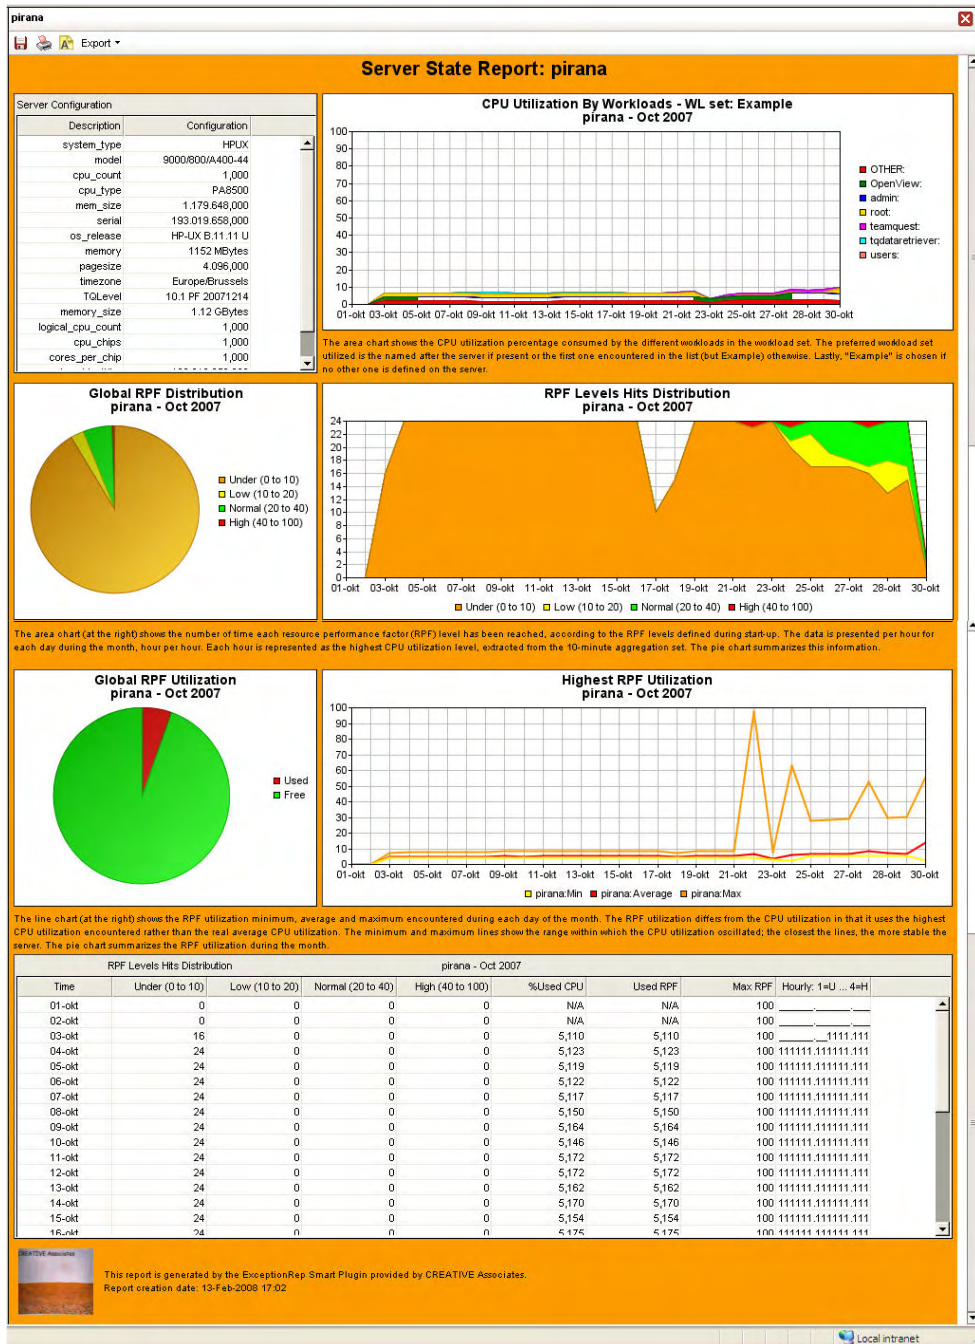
pirana

Export

Server State Report: pirana

Server Configuration

| Description | Configuration |
|---|---|
| system_type | HPUX |
| model | 9000/800/A400-44 |
| cpu_count | 1,000 |
| cpu_type | PA8500 |
| mem_size | 1.179.648,000 |
| serial | 193.019.658,000 |
| os_release | HP-UX B.11.11 U |
| memory | 1152 MBytes |
| pagesize | 4.096,000 |
| timezone | Europe/Brussels |
| TQLevel | 10.1 PF 20071214 |
| memory_size | 1.12 GBytes |
| logical_cpu_count | 1,000 |
| cpu_chips | 1,000 |
| cores_per_chip | 1,000 |

CPU Utilization By Workloads - WL set: Example
pirana - Oct 2007

100 90 80 70 60 50 40 30 20 10 0
01-okt 03-okt 05-okt 07-okt 09-okt 11-okt 13-okt 15-okt 17-okt 19-okt 21-okt 23-okt 25-okt 27-okt 28-okt 30-okt

OTHER:
OpenView:
admin:
root:
teamquest:
tqdataretriever:
users:

The area chart shows the CPU utilization percentage consumed by the different workloads in the workload set. The preferred workload set utilized is the named after the server if present or the first one encountered in the list (but Example) otherwise. Lastly, "Example" is chosen if no other one is defined on the server.

Global RPF Distribution
pirana - Oct 2007

Under (0 to 10)
Low (10 to 20)
Normal (20 to 40)
High (40 to 100)

RPF Levels Hits Distribution
pirana - Oct 2007

24 22 20 18 16 14 12 10 8 6 4 2 0
01-okt 03-okt 05-okt 07-okt 09-okt 11-okt 13-okt 15-okt 17-okt 19-okt 21-okt 23-okt 25-okt 27-okt 28-okt 30-okt

Under (0 to 10) Low (10 to 20) Normal (20 to 40) High (40 to 100)

The area chart (at the right) shows the number of time each resource performance factor (RPF) level has been reached, according to the RPF levels defined during start-up. The data is presented per hour for each day during the month, hour per hour. Each hour is represented as the highest CPU utilization level, extracted from the 10-minute aggregation set. The pie chart summarizes this information.

Global RPF Utilization
pirana - Oct 2007

Used
Free

Highest RPF Utilization
pirana - Oct 2007

100 90 80 70 60 50 40 30 20 10 0
01-okt 03-okt 05-okt 07-okt 09-okt 11-okt 13-okt 15-okt 17-okt 19-okt 21-okt 23-okt 25-okt 27-okt 28-okt 30-okt

pirana:Min pirana:Average pirana:Max

The line chart (at the right) shows the RPF utilization minimum, average and maximum encountered during each day of the month. The RPF utilization differs from the CPU utilization in that it uses the highest CPU utilization encountered rather than the real average CPU utilization. The minimum and maximum lines show the range within which the CPU utilization oscillated; the closest the lines, the more stable the server. The pie chart summarizes the RPF utilization during the month.

RPF Levels Hits Distribution    pirana - Oct 2007

| Time | Under (0 to 10) | Low (10 to 20) | Normal (20 to 40) | High (40 to 100) | %Used CPU | Used RPF | Max RPF | Hourly: 1=U ... 4=H |
|---|---|---|---|---|---|---|---|---|
| 01-okt | 0 | 0 | 0 | 0 | N/A | N/A | 100 | ______.______ |
| 02-okt | 0 | 0 | 0 | 0 | N/A | N/A | 100 | ______.______ |
| 03-okt | 16 | 0 | 0 | 0 | 5,110 | 5,110 | 100 | ______.__1111.111 |
| 04-okt | 24 | 0 | 0 | 0 | 5,123 | 5,123 | 100 | 111111.111111.111 |
| 05-okt | 24 | 0 | 0 | 0 | 5,119 | 5,119 | 100 | 111111.111111.111 |
| 06-okt | 24 | 0 | 0 | 0 | 5,122 | 5,122 | 100 | 111111.111111.111 |
| 07-okt | 24 | 0 | 0 | 0 | 5,117 | 5,117 | 100 | 111111.111111.111 |
| 08-okt | 24 | 0 | 0 | 0 | 5,150 | 5,150 | 100 | 111111.111111.111 |
| 09-okt | 24 | 0 | 0 | 0 | 5,164 | 5,164 | 100 | 111111.111111.111 |
| 10-okt | 24 | 0 | 0 | 0 | 5,146 | 5,146 | 100 | 111111.111111.111 |
| 11-okt | 24 | 0 | 0 | 0 | 5,172 | 5,172 | 100 | 111111.111111.111 |
| 12-okt | 24 | 0 | 0 | 0 | 5,172 | 5,172 | 100 | 111111.111111.111 |
| 13-okt | 24 | 0 | 0 | 0 | 5,162 | 5,162 | 100 | 111111.111111.111 |
| 14-okt | 24 | 0 | 0 | 0 | 5,170 | 5,170 | 100 | 111111.111111.111 |
| 15-okt | 24 | 0 | 0 | 0 | 5,154 | 5,154 | 100 | 111111.111111.111 |
| 16-okt | 24 | 0 | 0 | 0 | 5,175 | 5,175 | 100 | 111111.111111.111 |

CREATIVE Associates

This report is generated by the ExceptionRep Smart Plugin provided by CREATIVE Associates.
Report creation date: 13-Feb-2008 17:02

Local intranet